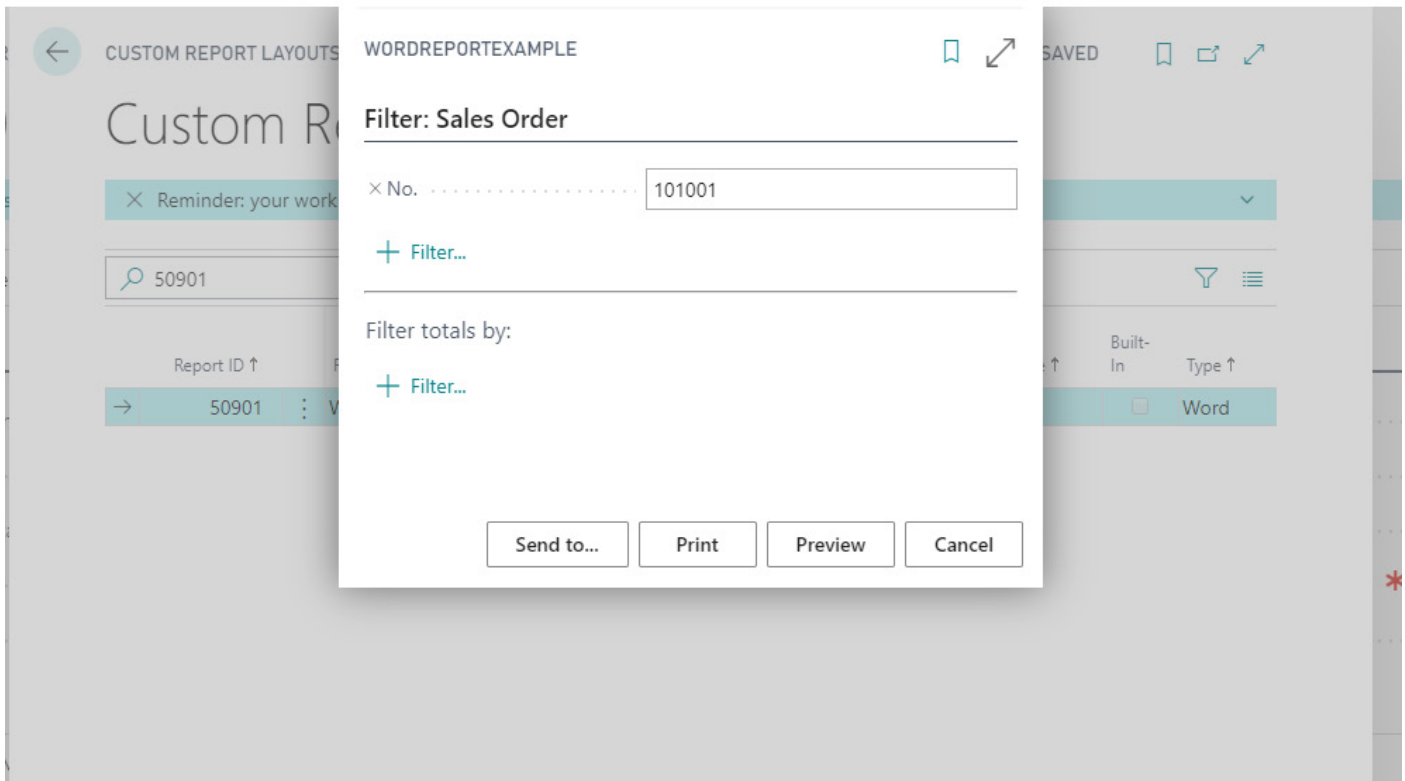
CUSTOM REPORT LAYOUTS

Custom R

× Reminder: your work

50901

Report ID ↑

→ 50901 ⋮ W

SAVED

Built-In

Type ↑

Word

WORDREPORTEXAMPLE

Filter: Sales Order

× No. 101001

+ Filter...

Filter totals by:

+ Filter...

Send to...

Print

Preview

Cancel